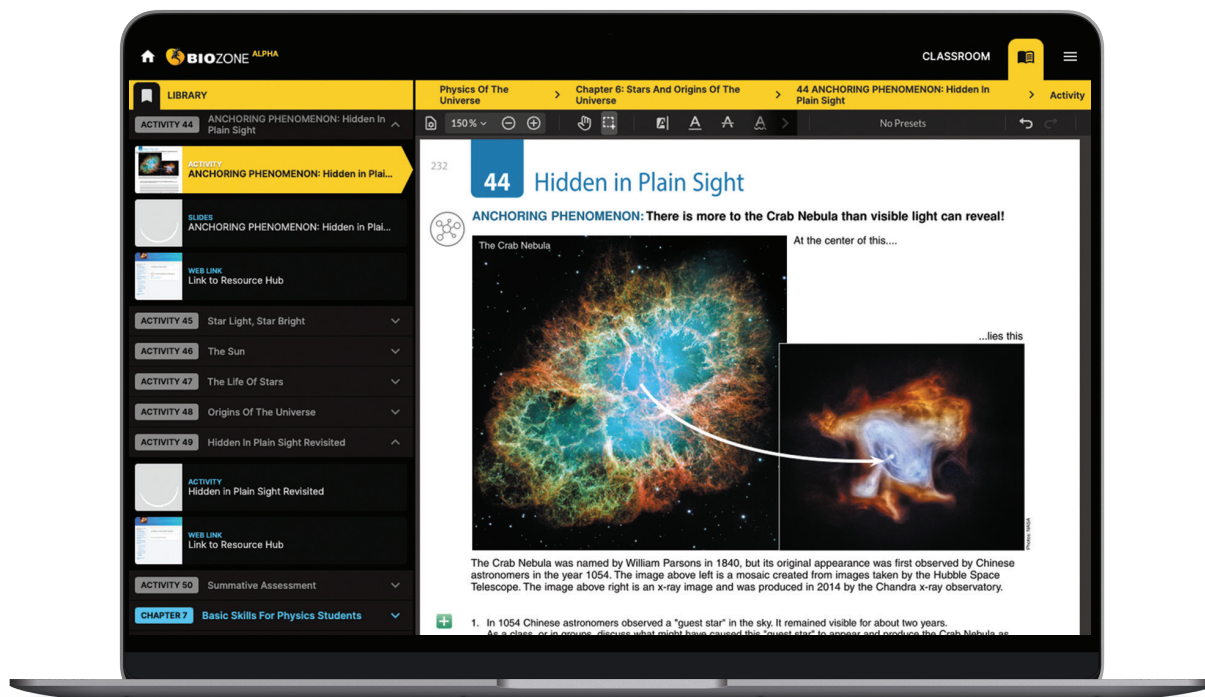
BIOZONE ALPHA

CLASSROOM

LIBRARY

Physics Of The Universe

Chapter 6: Stars And Origins Of The Universe

44 ANCHORING PHENOMENON: Hidden In Plain Sight

Activity

ACTIVITY 44 ANCHORING PHENOMENON: Hidden In Plain Sight

ACTIVITY
ANCHORING PHENOMENON: Hidden in Plai...

SLIDES
ANCHORING PHENOMENON: Hidden in Plai...

WEB LINK
Link to Resource Hub

ACTIVITY 45 Star Light, Star Bright

ACTIVITY 46 The Sun

ACTIVITY 47 The Life Of Stars

ACTIVITY 48 Origins Of The Universe

ACTIVITY 49 Hidden In Plain Sight Revisited

ACTIVITY
Hidden in Plain Sight Revisited

WEB LINK
Link to Resource Hub

ACTIVITY 50 Summative Assessment

CHAPTER 7 Basic Skills For Physics Students

150 %

No Presets

232

44 Hidden in Plain Sight

ANCHORING PHENOMENON: There is more to the Crab Nebula than visible light can reveal!

The Crab Nebula

At the center of this....

...lies this

Photos: NASA

The Crab Nebula was named by William Parsons in 1840, but its original appearance was first observed by Chinese astronomers in the year 1054. The image above left is a mosaic created from images taken by the Hubble Space Telescope. The image above right is an x-ray image and was produced in 2014 by the Chandra x-ray observatory.

1. In 1054 Chinese astronomers observed a "guest star" in the sky. It remained visible for about two years. As a class, or in groups, discuss what might have caused this "guest star" to appear and produce the Crab Nebula as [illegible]